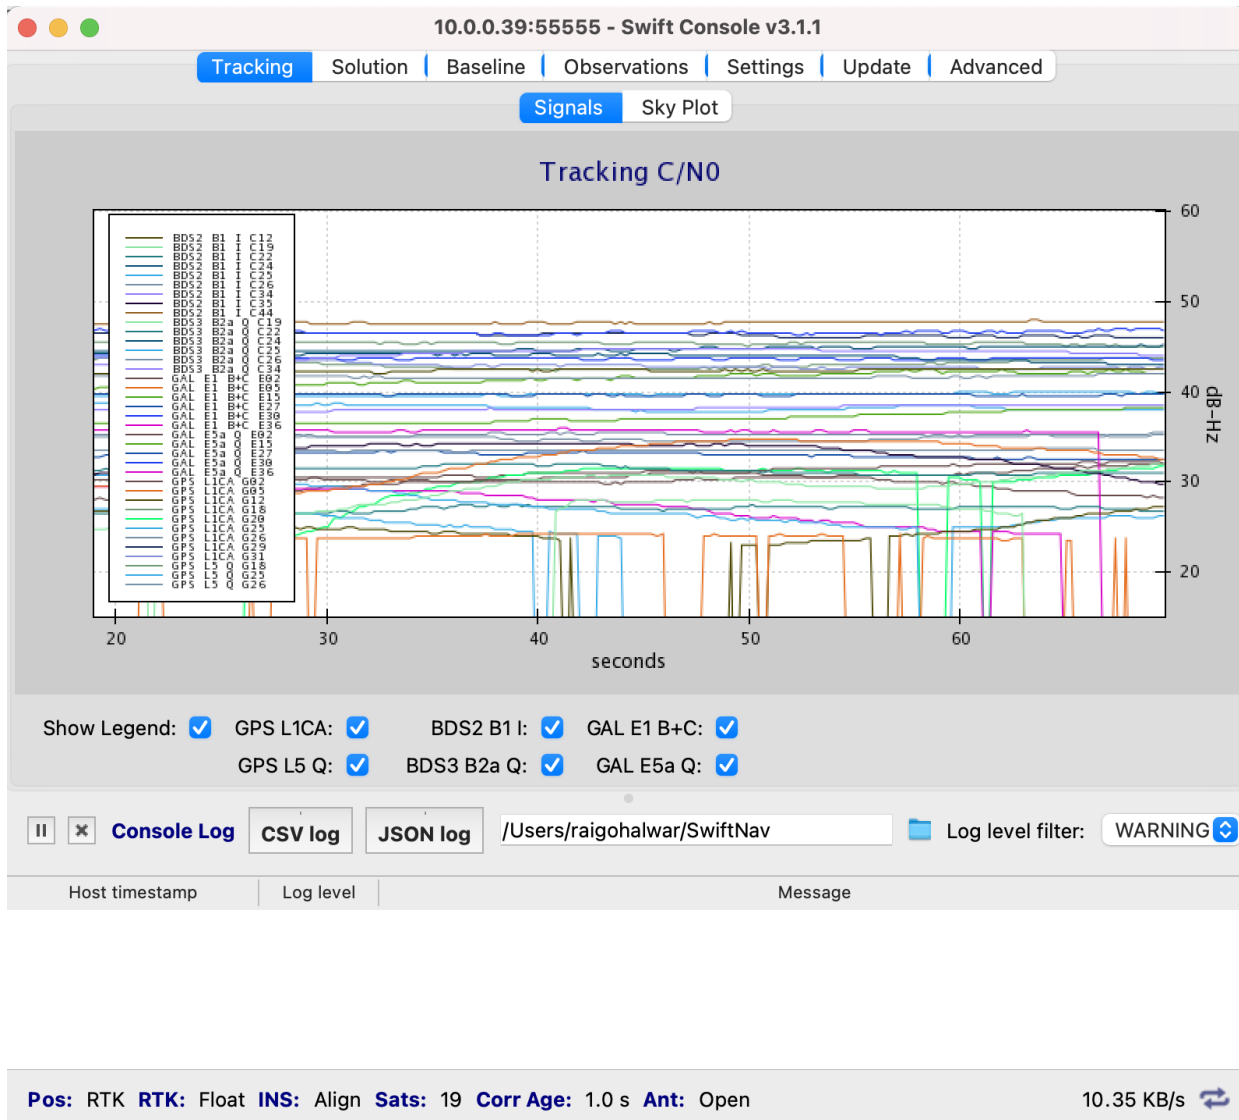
10.0.0.39:55555 - Swift Console v3.1.1

Tracking | Solution | Baseline | Observations | Settings | Update | Advanced

Signals | Sky Plot

Tracking C/N0

BDS2 B1 I C12
BDS2 B1 I C19
BDS2 B1 I C22
BDS2 B1 I C24
BDS2 B1 I C25
BDS2 B1 I C26
BDS2 B1 I C34
BDS2 B1 I C35
BDS2 B1 I C44
BDS3 B2a Q C19
BDS3 B2a Q C22
BDS3 B2a Q C24
BDS3 B2a Q C25
BDS3 B2a Q C26
BDS3 B2a Q C34
GAL E1 B+C E02
GAL E1 B+C E05
GAL E1 B+C E15
GAL E1 B+C E27
GAL E1 B+C E30
GAL E1 B+C E36
GAL E5a Q E02
GAL E5a Q E15
GAL E5a Q E27
GAL E5a Q E30
GAL E5a Q E36
GPS L1CA G02
GPS L1CA G05
GPS L1CA G12
GPS L1CA G18
GPS L1CA G20
GPS L1CA G25
GPS L1CA G26
GPS L1CA G29
GPS L1CA G31
GPS L5 Q G18
GPS L5 Q G25
GPS L5 Q G26

60
50
40
30
20
dB-Hz

20 30 40 50 60
seconds

Show Legend: GPS L1CA: BDS2 B1 I: GAL E1 B+C:
GPS L5 Q: BDS3 B2a Q: GAL E5a Q:

Console Log | CSV log | JSON log | /Users/raigohalwar/SwiftNav | Log level filter: WARNING

| Host timestamp | Log level | Message |
|---|---|---|

Pos: RTK RTK: Float INS: Align Sats: 19 Corr Age: 1.0 s Ant: Open 10.35 KB/s